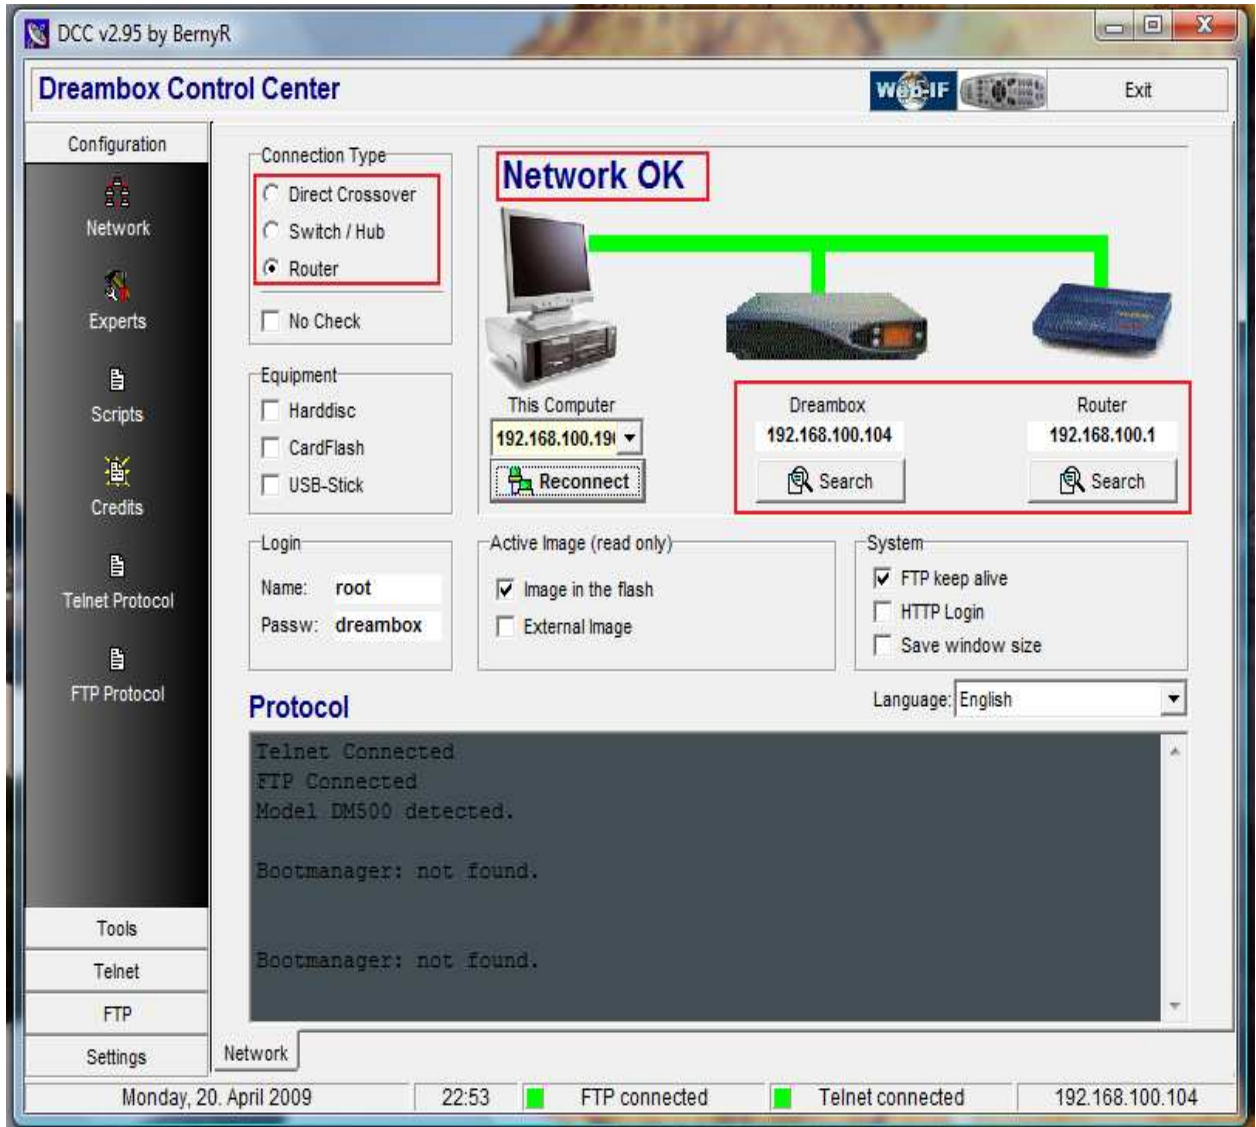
DCC v2.95 by BernyR

Dreambox Control Center

WebIF

Exit

Configuration

Network

Experts

Scripts

Credits

Telnet Protocol

FTP Protocol

Tools

Telnet

FTP

Settings

Connection Type
Direct Crossover
Switch / Hub
Router

No Check

Equipment
Harddisc
CardFlash
USB-Stick

Network OK

This Computer
192.168.100.19
Reconnect

Dreambox
192.168.100.104
Search

Router
192.168.100.1
Search

Login
Name: root
Passw: dreambox

Active Image (read only)
Image in the flash
External Image

System
FTP keep alive
HTTP Login
Save window size

Protocol

Language: English

Telnet Connected
FTP Connected
Model DM500 detected.

Bootmanager: not found.

Bootmanager: not found.

Network

Monday, 20. April 2009 | 22:53 | FTP connected | Telnet connected | 192.168.100.104